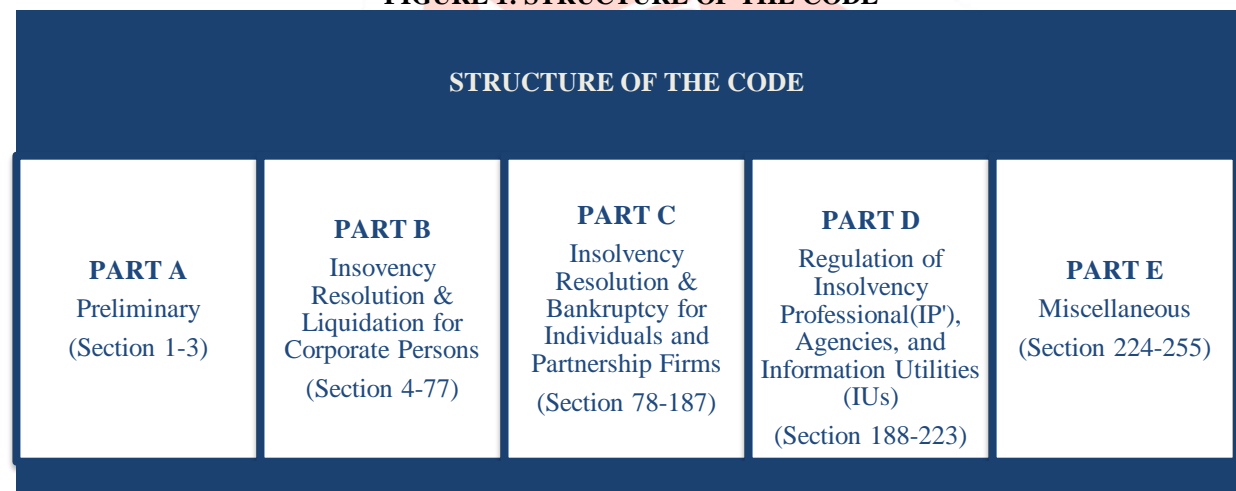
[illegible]

STRUCTURE OF THE CODE

PART A
Preliminary
(Section 1-3)

PART B
Insovency Resolution & Liquidation for Corporate Persons
(Section 4-77)

PART C
Insolvency Resolution & Bankruptcy for Individuals and Partnership Firms
(Section 78-187)

PART D
Regulation of Insolvency Professional(IP'), Agencies, and Information Utilities (IUs)
(Section 188-223)

PART E
Miscellaneous
(Section 224-255)